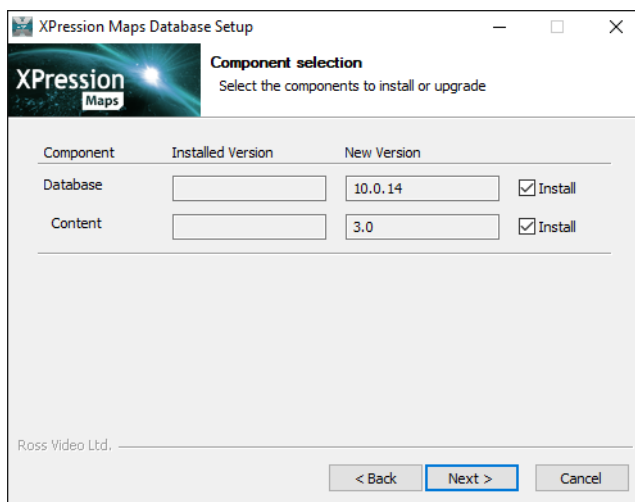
XPression Maps Database Setup

XPression Maps

Component selection
Select the components to install or upgrade

| Component | Installed Version | New Version | |
|---|---|---|---|
| Database | | 10.0.14 | Install |
| Content | | 3.0 | Install |

Ross Video Ltd.

< Back Next > Cancel